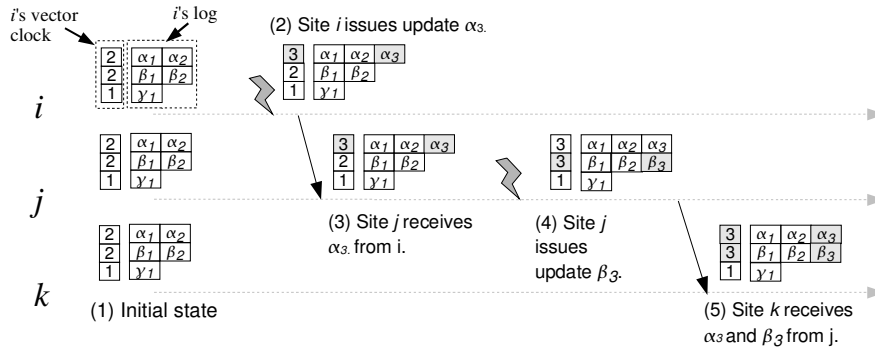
$i$'s vector clock

$i$'s log

| 2 | $\alpha_1$ | $\alpha_2$ |
|---|---|---|
| 2 | $\beta_1$ | $\beta_2$ |
| 1 | $\gamma_1$ | |

(2) Site $i$ issues update $\alpha_3$.

| 3 | $\alpha_1$ | $\alpha_2$ | $\alpha_3$ |
|---|---|---|---|
| 2 | $\beta_1$ | $\beta_2$ | |
| 1 | $\gamma_1$ | | |

$i$

| 2 | $\alpha_1$ | $\alpha_2$ |
|---|---|---|
| 2 | $\beta_1$ | $\beta_2$ |
| 1 | $\gamma_1$ | |

| 3 | $\alpha_1$ | $\alpha_2$ | $\alpha_3$ |
|---|---|---|---|
| 2 | $\beta_1$ | $\beta_2$ | |
| 1 | $\gamma_1$ | | |

| 3 | $\alpha_1$ | $\alpha_2$ | $\alpha_3$ |
|---|---|---|---|
| 3 | $\beta_1$ | $\beta_2$ | $\beta_3$ |
| 1 | $\gamma_1$ | | |

$j$

| 2 | $\alpha_1$ | $\alpha_2$ |
|---|---|---|
| 2 | $\beta_1$ | $\beta_2$ |
| 1 | $\gamma_1$ | |

(3) Site $j$ receives $\alpha_3$ from i.

(4) Site $j$ issues update $\beta_3$.

| 3 | $\alpha_1$ | $\alpha_2$ | $\alpha_3$ |
|---|---|---|---|
| 3 | $\beta_1$ | $\beta_2$ | $\beta_3$ |
| 1 | $\gamma_1$ | | |

$k$

(1) Initial state

(5) Site $k$ receives $\alpha_3$ and $\beta_3$ from j.